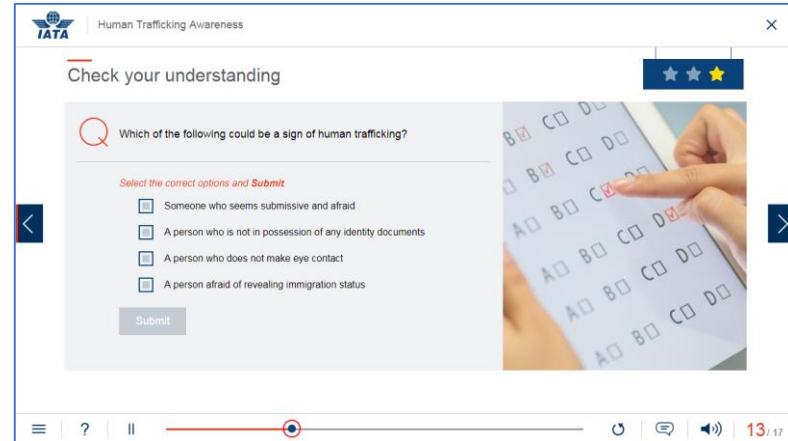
IATA

Human Trafficking Awareness

×

Check your understanding

Which of the following could be a sign of human trafficking?

Select the correct options and Submit

Someone who seems submissive and afraid

A person who is not in possession of any identity documents

A person who does not make eye contact

A person afraid of revealing immigration status

Submit

13/17